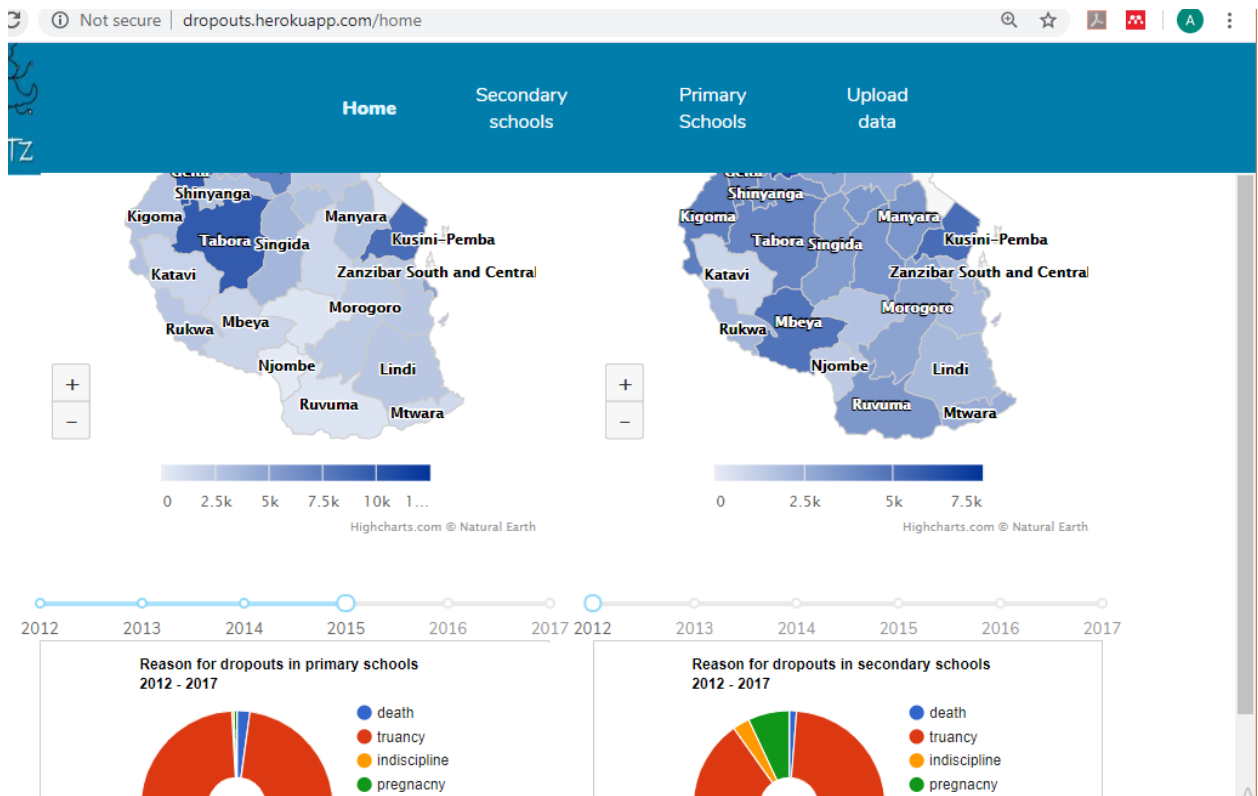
Not secure | dropouts.herokuapp.com/home

A

TZ

Home
Secondary schools
Primary Schools
Upload data

Shinyanga
Kigoma
Tabora
Singida
Manyara
Kusini-Pemba
Katavi
Zanzibar South and Central
Morogoro
Rukwa
Mbeya
Njombe
Lindi
Ruvuma
Mtwara

+
−

0 2.5k 5k 7.5k 10k 1...

Highcharts.com © Natural Earth

Shinyanga
Kigoma
Tabora
Singida
Manyara
Kusini-Pemba
Katavi
Zanzibar South and Central
Morogoro
Rukwa
Mbeya
Njombe
Lindi
Ruvuma
Mtwara

+
−

0 2.5k 5k 7.5k

Highcharts.com © Natural Earth

2012 2013 2014 2015 2016 2017

2012 2013 2014 2015 2016 2017

Reason for dropouts in primary schools
2012 - 2017

death
truancy
indiscipline
pregnacny

Reason for dropouts in secondary schools
2012 - 2017

death
truancy
indiscipline
pregnacny